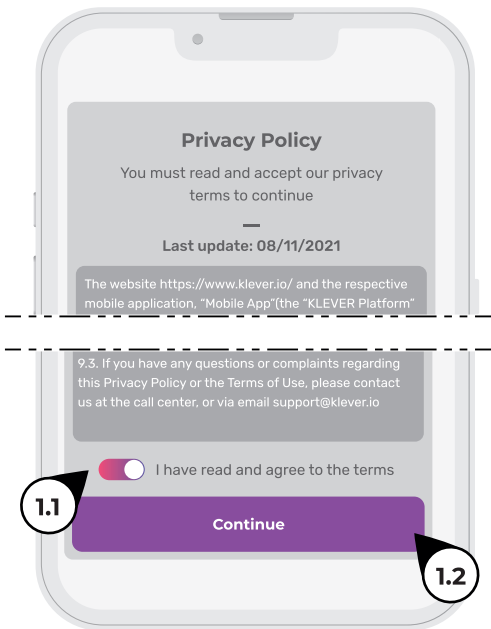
Privacy Policy

You must read and accept our privacy terms to continue

Last update: 08/11/2021

The website https://www.klever.io/ and the respective mobile application, "Mobile App"(the "KLEVER Platform"

9.3. If you have any questions or complaints regarding this Privacy Policy or the Terms of Use, please contact us at the call center, or via email support@klever.io

I have read and agree to the terms

1.1

Continue

1.2